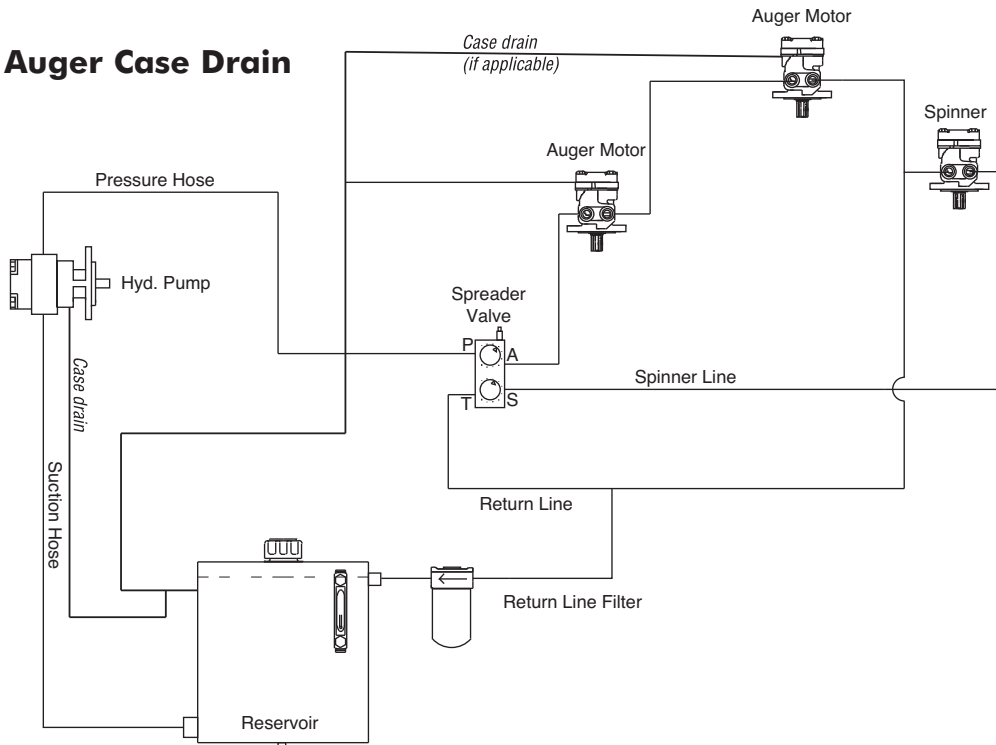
Auger Case Drain

Case drain
(if applicable)

Auger Motor

Spinner

Auger Motor

Pressure Hose

Hyd. Pump

Spreader
Valve

P

A

T

S

Spinner Line

Case drain

Suction Hose

Return Line

Return Line Filter

Reservoir